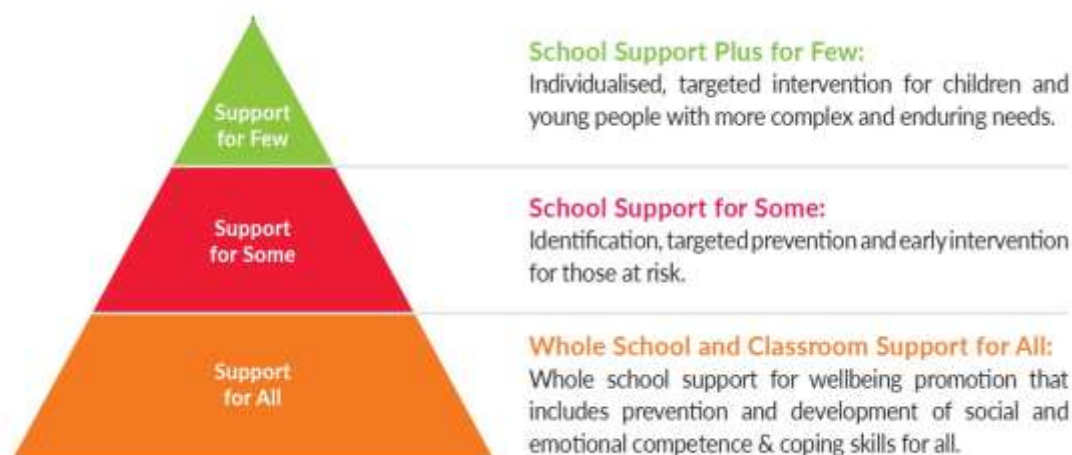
Support for Few

Support for Some

Support for All

School Support Plus for Few:
Individualised, targeted intervention for children and young people with more complex and enduring needs.

School Support for Some:
Identification, targeted prevention and early intervention for those at risk.

Whole School and Classroom Support for All:
Whole school support for wellbeing promotion that includes prevention and development of social and emotional competence & coping skills for all.